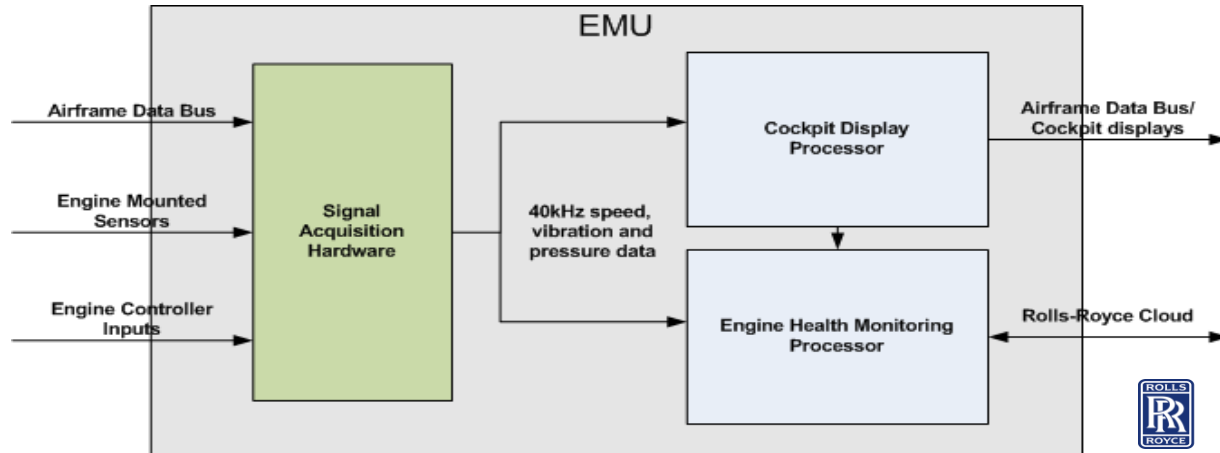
EMU

Airframe Data Bus

Engine Mounted Sensors

Engine Controller Inputs

Signal Acquisition Hardware

40kHz speed, vibration and pressure data

Cockpit Display Processor

Engine Health Monitoring Processor

Airframe Data Bus/ Cockpit displays

Rolls-Royce Cloud

ROLLS
RR
ROYCE